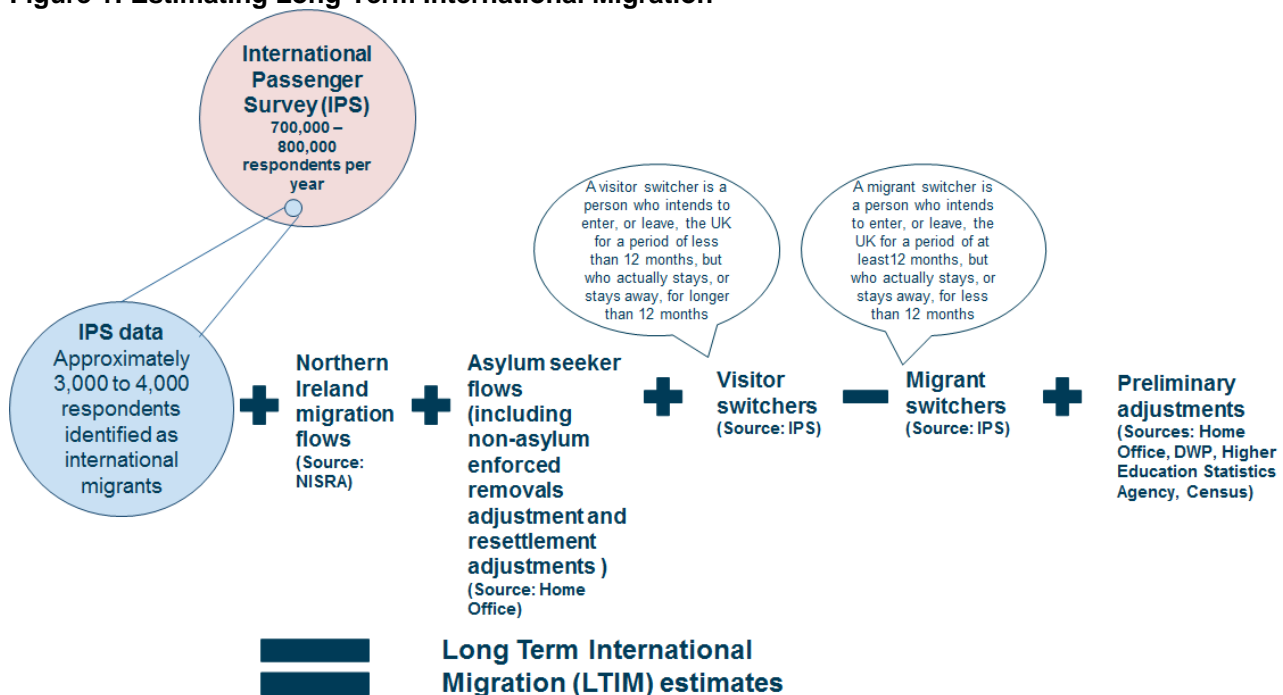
Figure 1: Estimating Long Term International Migration

International Passenger Survey (IPS)
700,000 – 800,000 respondents per year

IPS data
Approximately 3,000 to 4,000 respondents identified as international migrants

+

Northern Ireland migration flows
(Source: NISRA)

+

Asylum seeker flows (including non-asylum enforced removals adjustment and resettlement adjustments )
(Source: Home Office)

+

A visitor switcher is a person who intends to enter, or leave, the UK for a period of less than 12 months, but who actually stays, or stays away, for longer than 12 months

Visitor switchers
(Source: IPS)

−

A migrant switcher is a person who intends to enter, or leave, the UK for a period of at least12 months, but who actually stays, or stays away, for less than 12 months

Migrant switchers
(Source: IPS)

+

Preliminary adjustments
(Sources: Home Office, DWP, Higher Education Statistics Agency, Census)

=

Long Term International Migration (LTIM) estimates